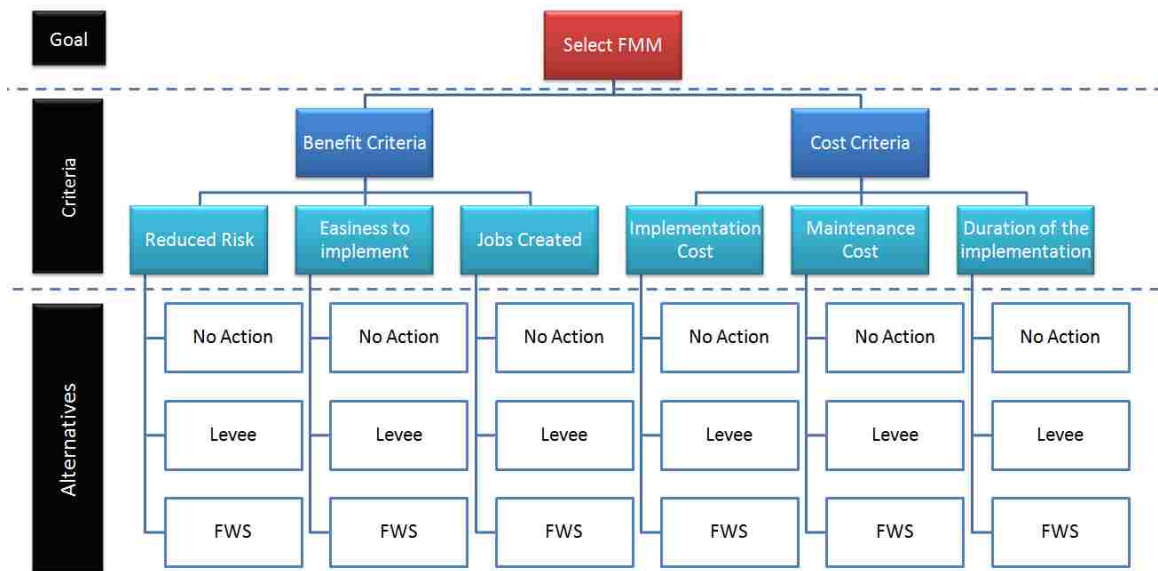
Goal

Select FMM

Criteria

Benefit Criteria

Cost Criteria

Reduced Risk

Easiness to implement

Jobs Created

Implementation Cost

Maintenance Cost

Duration of the implementation

Alternatives

No Action

Levee

FWS

No Action

Levee

FWS

No Action

Levee

FWS

No Action

Levee

FWS

No Action

Levee

FWS

No Action

Levee

FWS